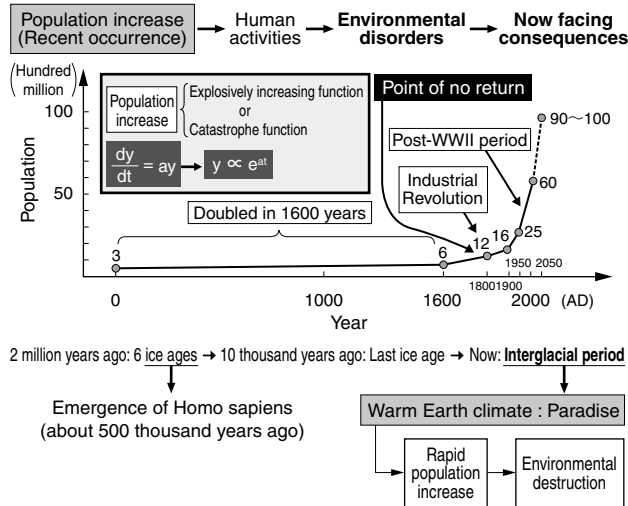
Population increase (Recent occurrence) → Human activities → **Environmental disorders** → **Now facing consequences**

(Hundred million)

Population increase { Explosively increasing function or Catastrophe function

$\frac{dy}{dt} = ay$ → $y \propto e^{at}$

Point of no return

90～100

Post-WWII period

Industrial Revolution

60

25

16

12

6

3

Doubled in 1600 years

100

50

Population

0 1000 1600 1800 1900 1950 2000 2050 (AD)

Year

2 million years ago: 6 ice ages → 10 thousand years ago: Last ice age → Now: **Interglacial period**

Emergence of Homo sapiens (about 500 thousand years ago)

Warm Earth climate : Paradise

Rapid population increase

Environmental destruction